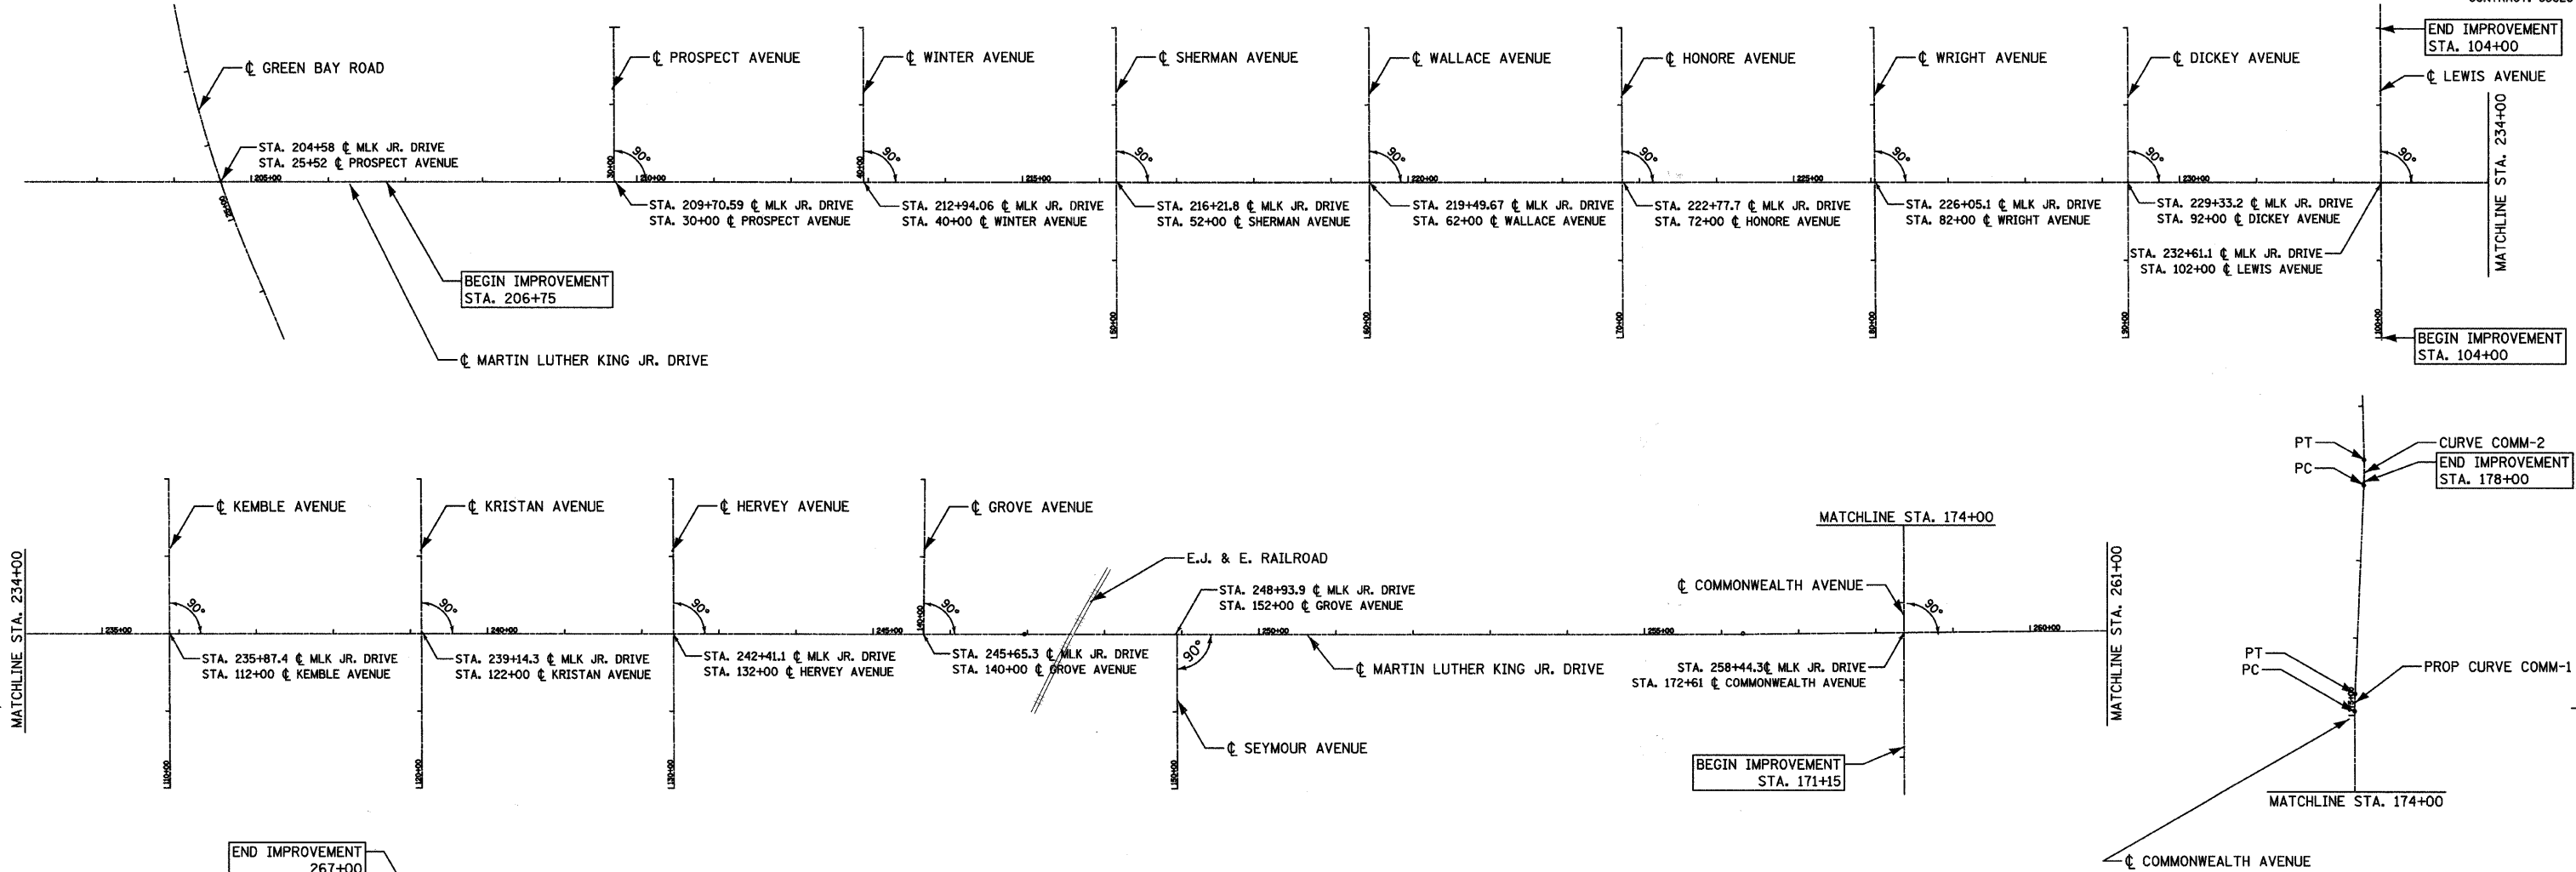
CONTRACT: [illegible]

₵ GREEN BAY ROAD
₵ PROSPECT AVENUE
₵ WINTER AVENUE
₵ SHERMAN AVENUE
₵ WALLACE AVENUE
₵ HONORE AVENUE
₵ WRIGHT AVENUE
₵ DICKEY AVENUE
END IMPROVEMENT
STA. 104+00
₵ LEWIS AVENUE

STA. 204+58 ₵ MLK JR. DRIVE
STA. 25+52 ₵ PROSPECT AVENUE

90°
90°
90°
90°
90°
90°
90°
90°

1205+00
1210+00
1215+00
1220+00
1225+00
1230+00

STA. 209+70.59 ₵ MLK JR. DRIVE
STA. 30+00 ₵ PROSPECT AVENUE
STA. 212+94.06 ₵ MLK JR. DRIVE
STA. 40+00 ₵ WINTER AVENUE
STA. 216+21.8 ₵ MLK JR. DRIVE
STA. 52+00 ₵ SHERMAN AVENUE
STA. 219+49.67 ₵ MLK JR. DRIVE
STA. 62+00 ₵ WALLACE AVENUE
STA. 222+77.7 ₵ MLK JR. DRIVE
STA. 72+00 ₵ HONORE AVENUE
STA. 226+05.1 ₵ MLK JR. DRIVE
STA. 82+00 ₵ WRIGHT AVENUE
STA. 229+33.2 ₵ MLK JR. DRIVE
STA. 92+00 ₵ DICKEY AVENUE
STA. 232+61.1 ₵ MLK JR. DRIVE
STA. 102+00 ₵ LEWIS AVENUE

MATCHLINE STA. 234+00

BEGIN IMPROVEMENT
STA. 206+75

BEGIN IMPROVEMENT
STA. 104+00

₵ MARTIN LUTHER KING JR. DRIVE

PT
PC
CURVE COMM-2
END IMPROVEMENT
STA. 178+00

₵ KEMBLE AVENUE
₵ KRISTAN AVENUE
₵ HERVEY AVENUE
₵ GROVE AVENUE

MATCHLINE STA. 174+00

E.J. & E. RAILROAD
STA. 248+93.9 ₵ MLK JR. DRIVE
STA. 152+00 ₵ GROVE AVENUE
₵ COMMONWEALTH AVENUE

MATCHLINE STA. 234+00
MATCHLINE STA. 261+00

1235+00
1240+00
1245+00
1250+00
1255+00
1260+00

90°
90°
90°
90°
90°
90°

STA. 235+87.4 ₵ MLK JR. DRIVE
STA. 112+00 ₵ KEMBLE AVENUE
STA. 239+14.3 ₵ MLK JR. DRIVE
STA. 122+00 ₵ KRISTAN AVENUE
STA. 242+41.1 ₵ MLK JR. DRIVE
STA. 132+00 ₵ HERVEY AVENUE
STA. 245+65.3 ₵ MLK JR. DRIVE
STA. 140+00 ₵ GROVE AVENUE
₵ MARTIN LUTHER KING JR. DRIVE
STA. 258+44.3₵ MLK JR. DRIVE
STA. 172+61 ₵ COMMONWEALTH AVENUE

PT
PC
PROP CURVE COMM-1

₵ SEYMOUR AVENUE

BEGIN IMPROVEMENT
STA. 171+15

MATCHLINE STA. 174+00

END IMPROVEMENT
267+00

₵ COMMONWEALTH AVENUE